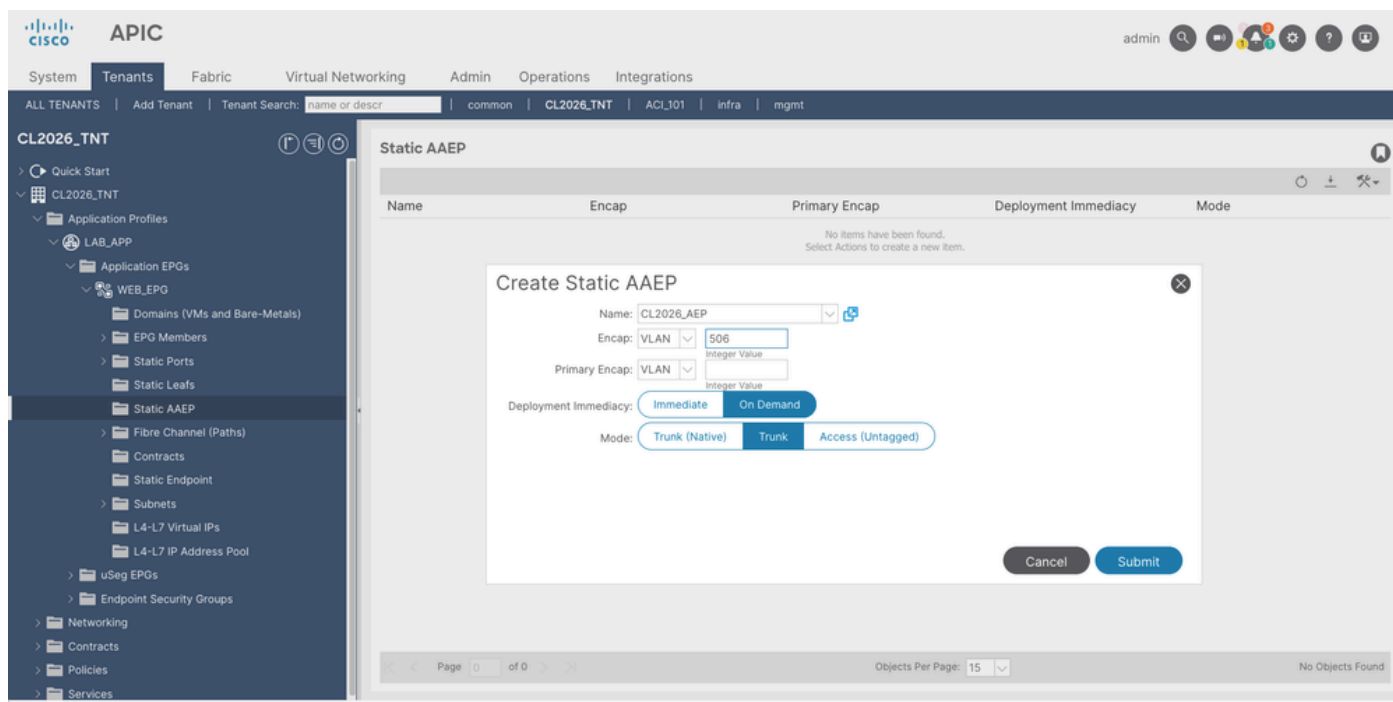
cisco APIC

admin

System Tenants Fabric Virtual Networking Admin Operations Integrations

ALL TENANTS | Add Tenant | Tenant Search: name or descr | common | CL2026_TNT | ACI_101 | infra | mgmt

CL2026_TNT

Quick Start
CL2026_TNT
Application Profiles
LAB_APP
Application EPGs
WEB_EPG
Domains (VMs and Bare-Metals)
EPG Members
Static Ports
Static Leafs
Static AAEP
Fibre Channel (Paths)
Contracts
Static Endpoint
Subnets
L4-L7 Virtual IPs
L4-L7 IP Address Pool
uSeg EPGs
Endpoint Security Groups
Networking
Contracts
Policies
Services

Static AAEP

| Name | Encap | Primary Encap | Deployment Immediacy | Mode |
|---|---|---|---|---|

No items have been found.
Select Actions to create a new item.

Create Static AAEP

Name: CL2026_AEP
Encap: VLAN 506
Integer Value
Primary Encap: VLAN
Integer Value
Deployment Immediacy: Immediate On Demand
Mode: Trunk (Native) Trunk Access (Untagged)

Cancel Submit

Page 0 of 0

Objects Per Page: 15

No Objects Found